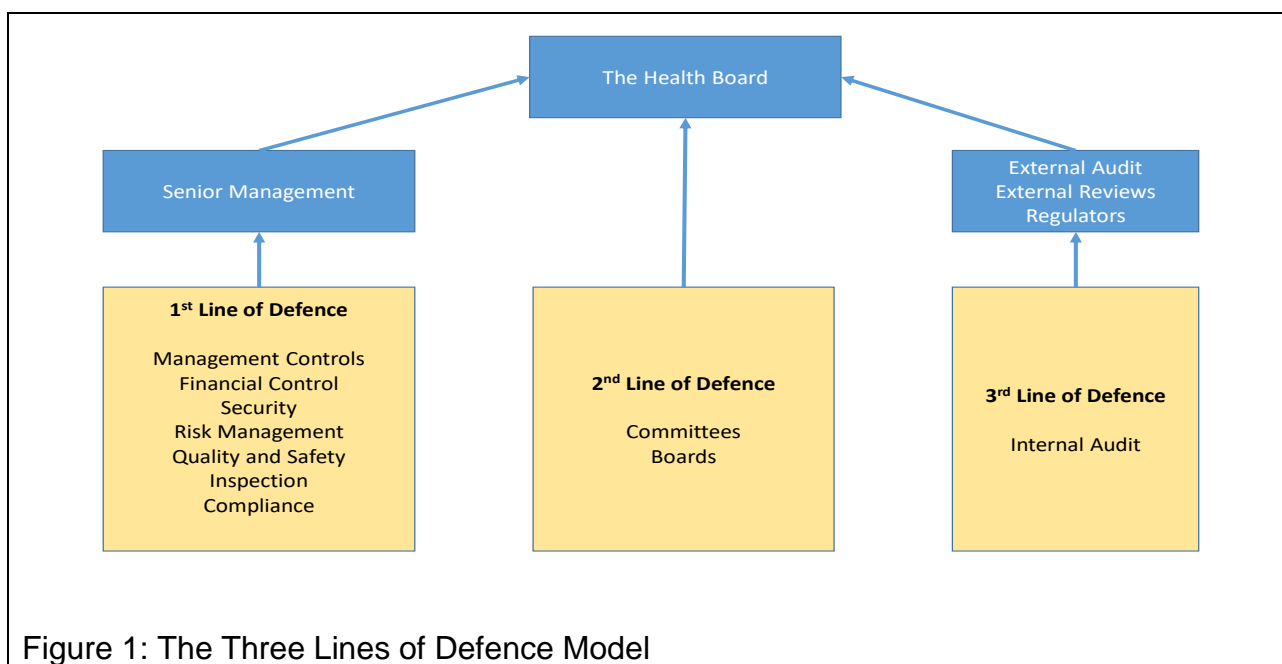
The Health Board

Senior Management

External Audit
External Reviews
Regulators

1$^{st}$ Line of Defence

Management Controls
Financial Control
Security
Risk Management
Quality and Safety
Inspection
Compliance

2$^{nd}$ Line of Defence

Committees
Boards

3$^{rd}$ Line of Defence

Internal Audit

Figure 1: The Three Lines of Defence Model